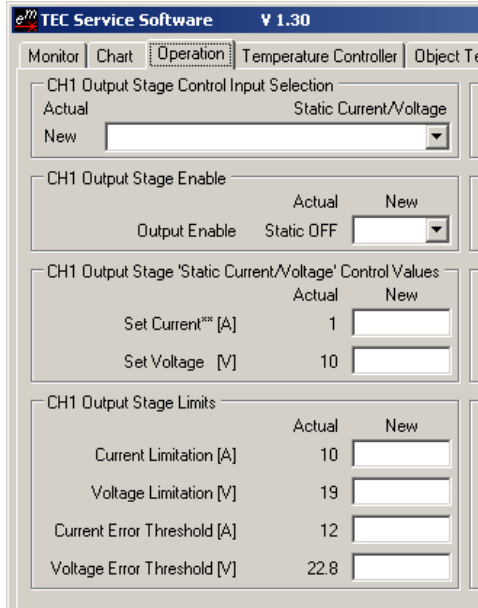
TEC Service Software V 1.30

Monitor | Chart | Operation | Temperature Controller | Object Te

CH1 Output Stage Control Input Selection
Actual Static Current/Voltage
New

CH1 Output Stage Enable
Actual New
Output Enable Static OFF

CH1 Output Stage 'Static Current/Voltage' Control Values
Actual New
Set Current** [A] 1
Set Voltage [V] 10

CH1 Output Stage Limits
Actual New
Current Limitation [A] 10
Voltage Limitation [V] 19
Current Error Threshold [A] 12
Voltage Error Threshold [V] 22.8